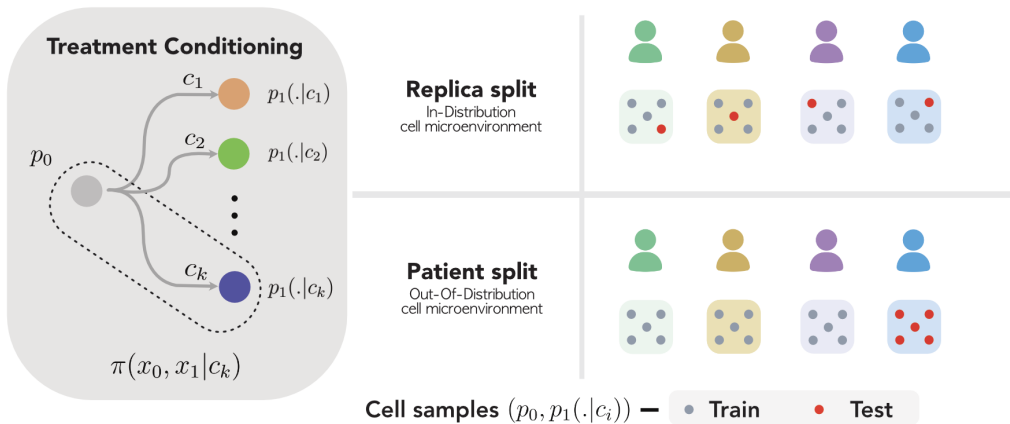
Treatment Conditioning

$c_1$ $p_1(.|c_1)$

$c_2$ $p_1(.|c_2)$

$p_0$

$c_k$ $p_1(.|c_k)$

$\pi(x_0, x_1|c_k)$

Replica split
In-Distribution cell microenvironment

Patient split
Out-Of-Distribution cell microenvironment

Cell samples $(p_0, p_1(.|c_i))$ – Train Test